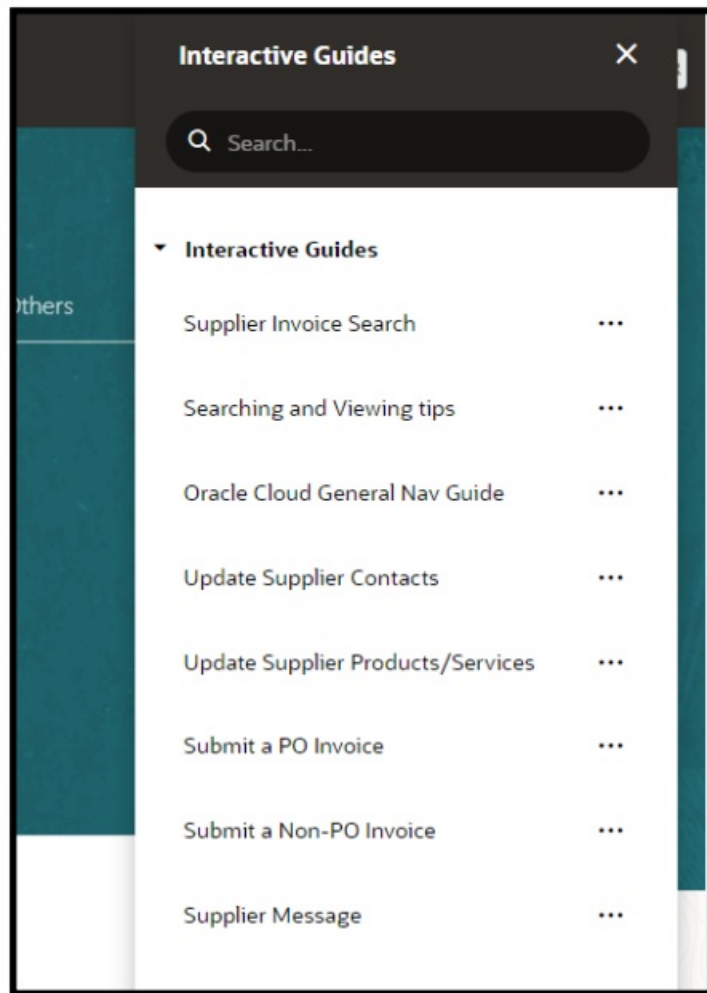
Interactive Guides ×

Search...

Interactive Guides

Others

Supplier Invoice Search ···

Searching and Viewing tips ···

Oracle Cloud General Nav Guide ···

Update Supplier Contacts ···

Update Supplier Products/Services ···

Submit a PO Invoice ···

Submit a Non-PO Invoice ···

Supplier Message ···